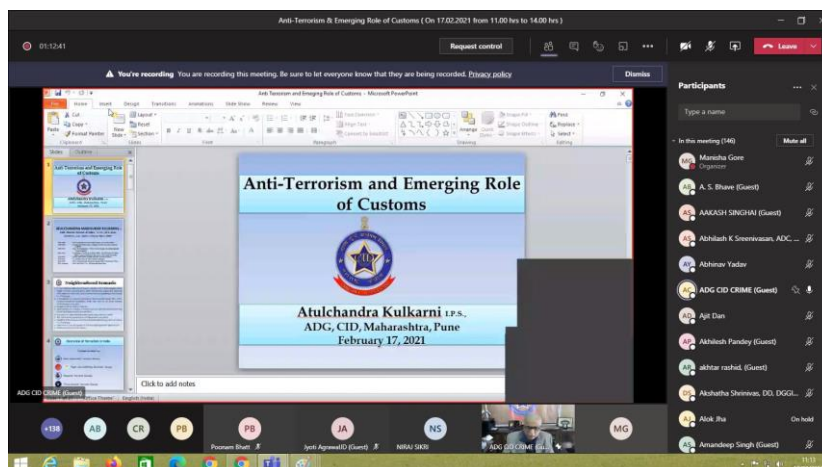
Anti-Terrorism & Emerging Role of Customs ( On 17.02.2021 from 11.00 hrs to 14.00 hrs )

01:12:41

Request control

Leave

You're recording You are recording this meeting. Be sure to let everyone know that they are being recorded. Privacy policy

Dismiss

Anti-Terrorism and Emerging Role of Customs - Microsoft PowerPoint

File Home Insert Design Transitions Animations Slide Show Review View

Cut Copy Format Painter Paste New Slide Layout Reset Section Clipboard Slides Font Paragraph Drawing Editing Find Replace Select

Slides Outline

Anti-Terrorism and Emerging Role of Customs

Anti-Terrorism and Emerging Role of Customs

Atulchandra Kulkarni I.P.S.
ADG, CID, Maharashtra, Pune
February 17, 2021

Click to add notes

ADG CID CRIME (Guest)

Office Theme English (India)

Participants

Type a name

In this meeting (146)

Mute all

Manisha Gore
Organizer

A. S. Bhave (Guest)

AAKASH SINGHAI (Guest)

Abhilash K Sreenivasan, ADC, ...

Abhinav Yadav

ADG CID CRIME (Guest)

Ajit Dan

Akhilesh Pandey (Guest)

akhtar rashid, (Guest)

Akshatha Shrinivas, DD, DGGI...

Alok Jha

On hold

Amandeep Singh (Guest)

+138 AB CR PB PB JA NS MG

Poonam Bhatt

Jyoti AgrawalID (Guest)

NIRAJ SIKRI

ADG CID CRIME (Gu...

11:13